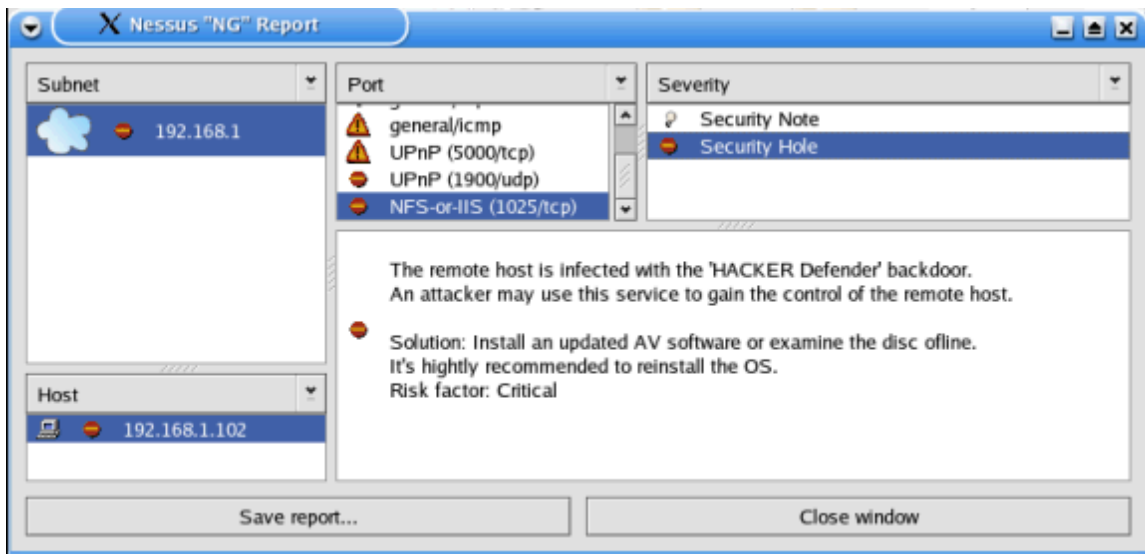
Nessus "NG" Report

Subnet
192.168.1

Port
general/icmp
UPnP (5000/tcp)
UPnP (1900/udp)
NFS-or-IIS (1025/tcp)

Severity
Security Note
Security Hole

The remote host is infected with the 'HACKER Defender' backdoor.
An attacker may use this service to gain the control of the remote host.

Solution: Install an updated AV software or examine the disc ofline.
It's hightly recommended to reinstall the OS.
Risk factor: Critical

Host
192.168.1.102

Save report...
Close window